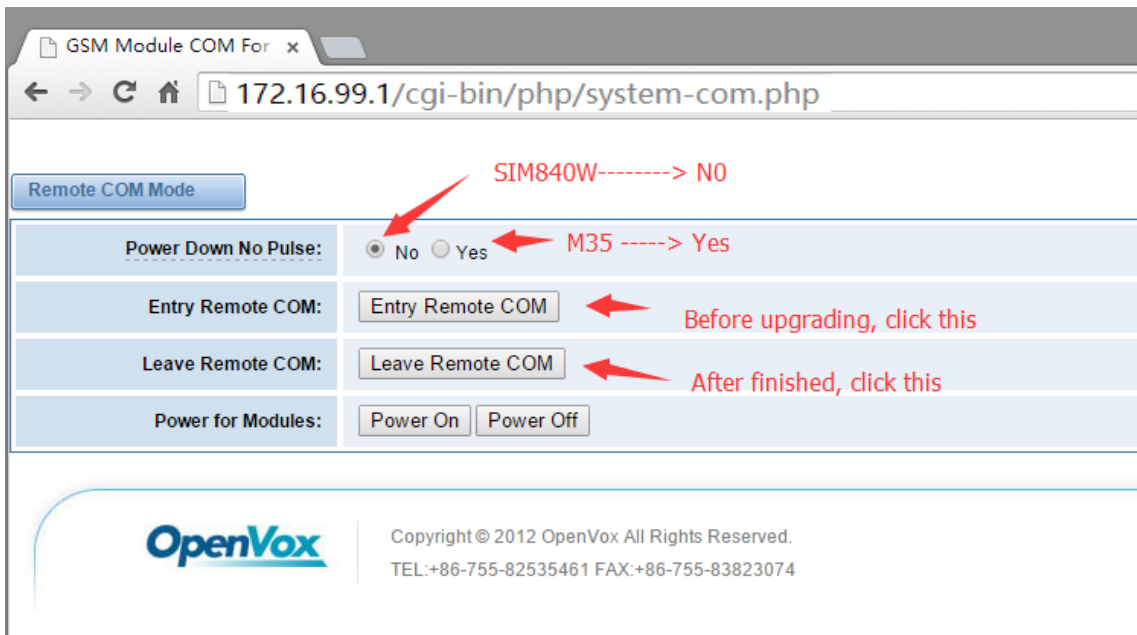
GSM Module COM For ×

172.16.99.1/cgi-bin/php/system-com.php

Remote COM Mode

SIM840W--------> N0

| Power Down No Pulse: | No Yes |
|---|---|
| Entry Remote COM: | Entry Remote COM |
| Leave Remote COM: | Leave Remote COM |
| Power for Modules: | Power On Power Off |

M35 -----> Yes

Before upgrading, click this

After finished, click this

OpenVox

Copyright © 2012 OpenVox All Rights Reserved.
TEL:+86-755-82535461 FAX:+86-755-83823074